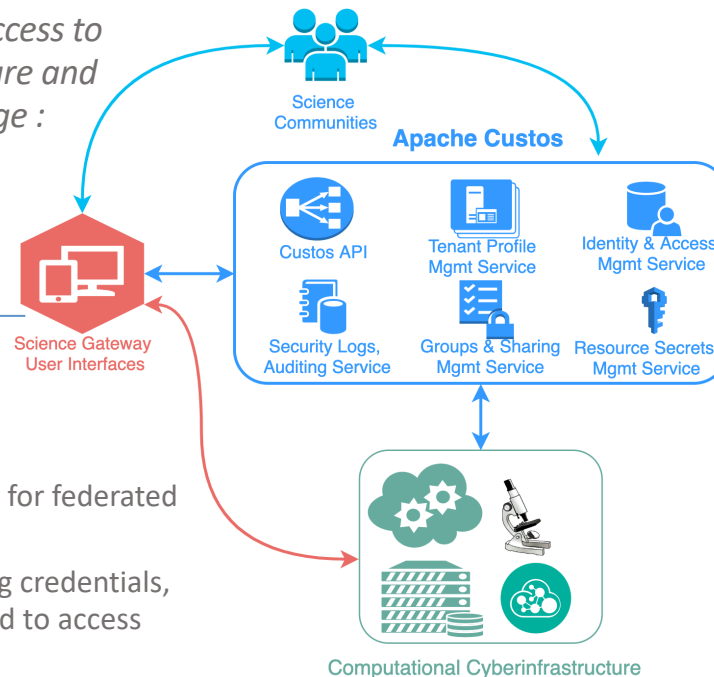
ccess to
ure and
ge :

Science Communities

Apache Custos

Custos API

Tenant Profile Mgmt Service

Identity & Access Mgmt Service

Security Logs, Auditing Service

Groups & Sharing Mgmt Service

Resource Secrets Mgmt Service

Science Gateway User Interfaces

for federated

g credentials,
d to access

Computational Cyberinfrastructure